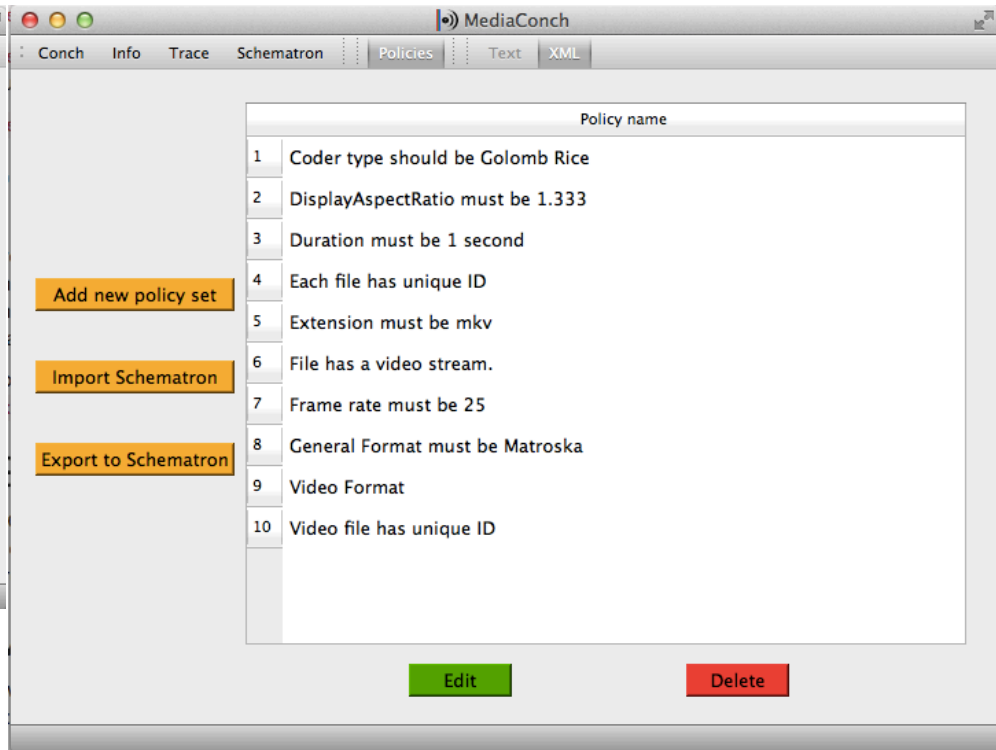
MediaConch

Conch Info Trace Schematron Policies Text XML

Add new policy set

Import Schematron

Export to Schematron

| | Policy name |
|---|---|
| 1 | Coder type should be Golomb Rice |
| 2 | DisplayAspectRatio must be 1.333 |
| 3 | Duration must be 1 second |
| 4 | Each file has unique ID |
| 5 | Extension must be mkv |
| 6 | File has a video stream. |
| 7 | Frame rate must be 25 |
| 8 | General Format must be Matroska |
| 9 | Video Format |
| 10 | Video file has unique ID |

Edit

Delete